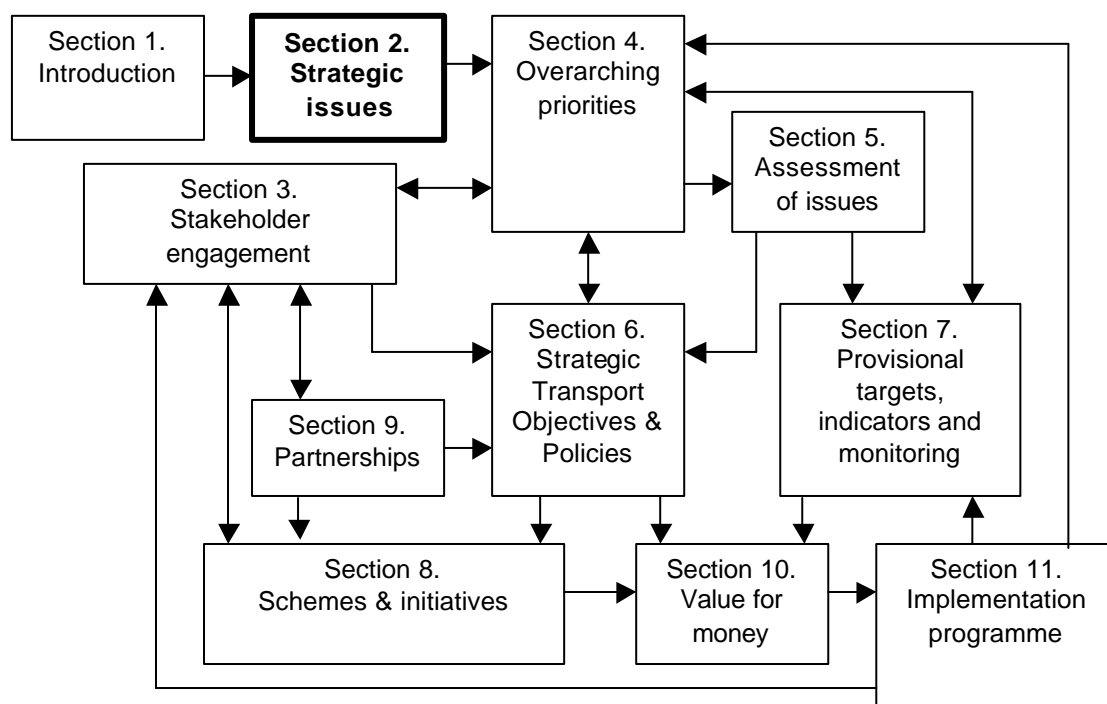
Section 1.
Introduction

Section 2.
Strategic issues

Section 4.
Overarching priorities

Section 5.
Assessment of issues

Section 3.
Stakeholder engagement

Section 6.
Strategic Transport Objectives & Policies

Section 7.
Provisional targets, indicators and monitoring

Section 9.
Partnerships

Section 8.
Schemes & initiatives

Section 10.
Value for money

Section 11.
Implementation programme